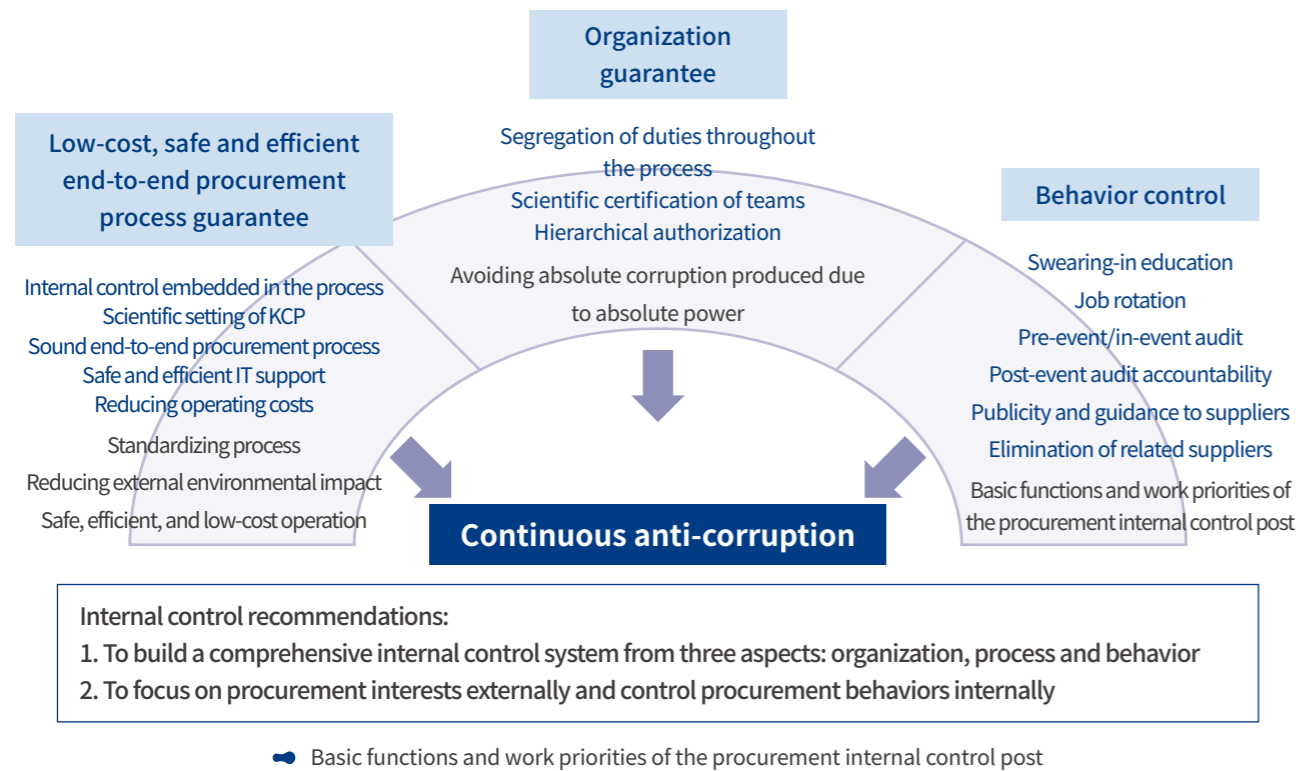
Organization guarantee

Low-cost, safe and efficient end-to-end procurement process guarantee

Segregation of duties throughout the process
Scientific certification of teams
Hierarchical authorization

Avoiding absolute corruption produced due to absolute power

Behavior control

Internal control embedded in the process
Scientific setting of KCP
Sound end-to-end procurement process
Safe and efficient IT support
Reducing operating costs

Standardizing process
Reducing external environmental impact
Safe, efficient, and low-cost operation

Swearing-in education
Job rotation
Pre-event/in-event audit
Post-event audit accountability
Publicity and guidance to suppliers
Elimination of related suppliers

Basic functions and work priorities of the procurement internal control post

Continuous anti-corruption

Internal control recommendations:
1. To build a comprehensive internal control system from three aspects: organization, process and behavior
2. To focus on procurement interests externally and control procurement behaviors internally

Basic functions and work priorities of the procurement internal control post